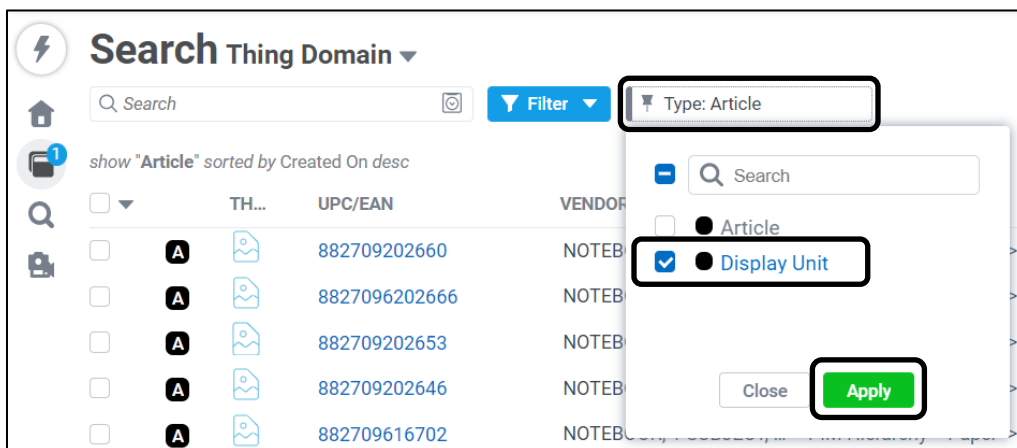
Search Thing Domain

Search

Filter

Type: Article

1

show "Article" sorted by Created On desc

| | | TH... | UPC/EAN | VENDOR |
|---|---|---|---|---|
| | A | | 882709202660 | NOTEB |
| | A | | 8827096202666 | NOTEB |
| | A | | 882709202653 | NOTEB |
| | A | | 882709202646 | NOTEB |
| | A | | 882709616702 | NOTEB |

Search

Article

Display Unit

Close

Apply